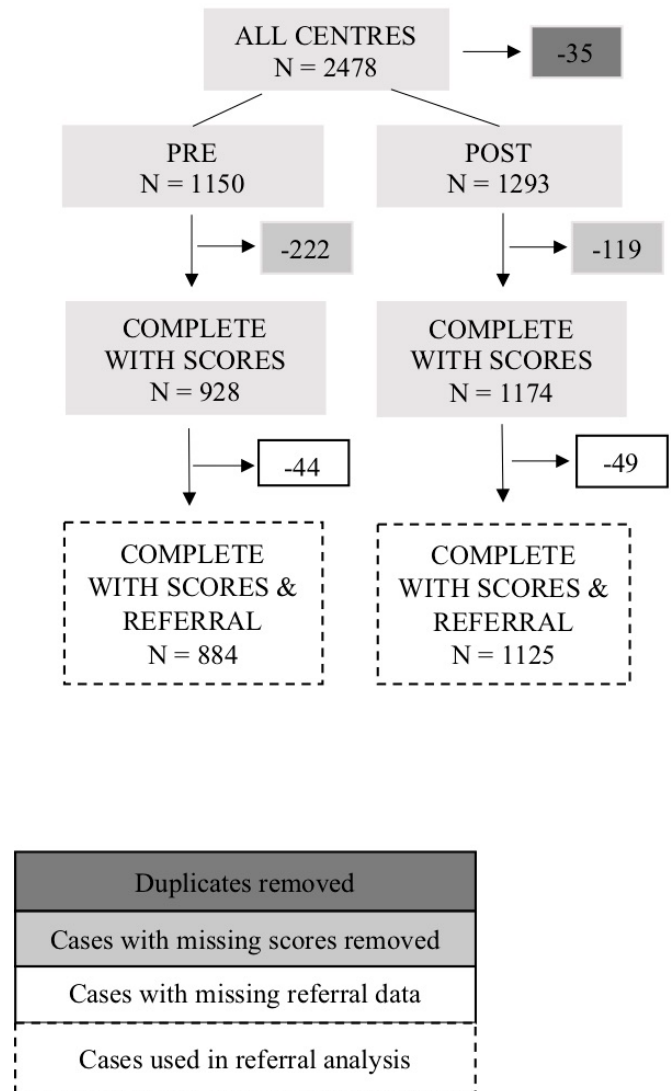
ALL CENTRES
N = 2478

-35

PRE
N = 1150

POST
N = 1293

-222

-119

COMPLETE WITH SCORES
N = 928

COMPLETE WITH SCORES
N = 1174

-44

-49

COMPLETE WITH SCORES & REFERRAL
N = 884

COMPLETE WITH SCORES & REFERRAL
N = 1125

Duplicates removed

Cases with missing scores removed

Cases with missing referral data

Cases used in referral analysis